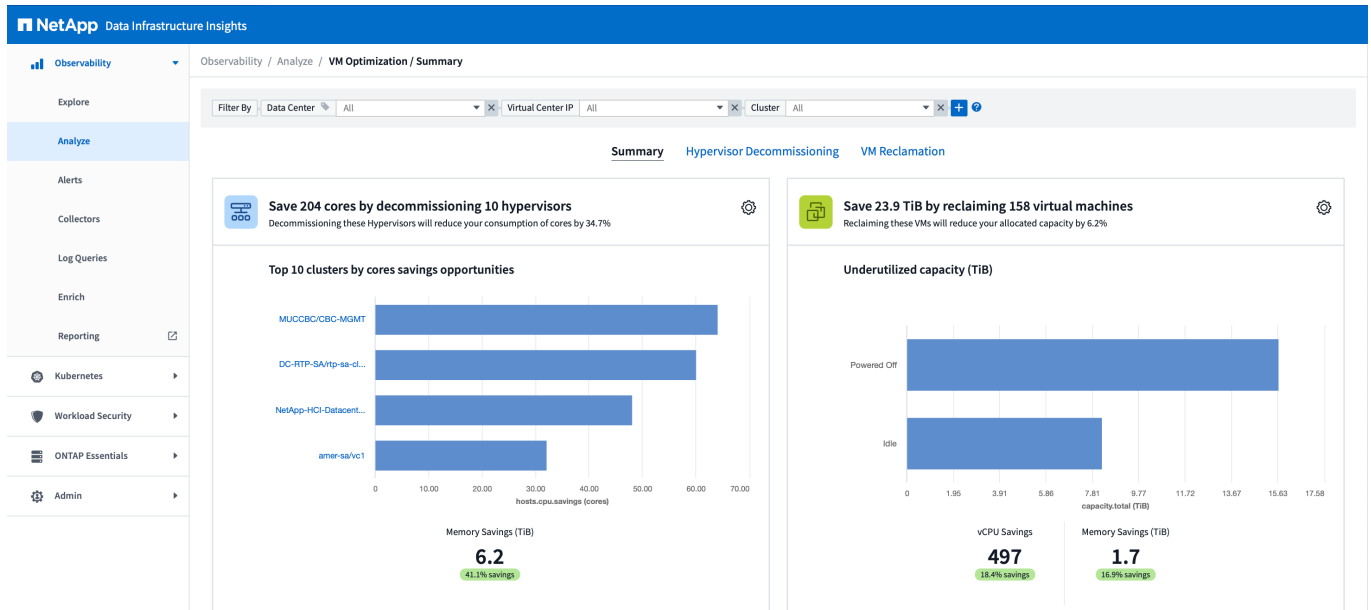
NetApp Data Infrastructure Insights

Observability
Explore
Analyze
Alerts
Collectors
Log Queries
Enrich
Reporting
Kubernetes
Workload Security
ONTAP Essentials
Admin

Observability / Analyze / VM Optimization / Summary

Filter By Data Center All Virtual Center IP All Cluster All + ?

Summary Hypervisor Decommissioning VM Reclamation

Save 204 cores by decommissioning 10 hypervisors
Decommissioning these Hypervisors will reduce your consumption of cores by 34.7%

Top 10 clusters by cores savings opportunities

MUCCBC/CBC-MGMT
DC-RTP-SA/rtp-sa-cl...
NetApp-HCI-Datacent...
amer-sa/vc1

0 10.00 20.00 30.00 40.00 50.00 60.00 70.00
hosts.cpu.savings (cores)

Memory Savings (TiB)
6.2
41.1% savings

Save 23.9 TiB by reclaiming 158 virtual machines
Reclaiming these VMs will reduce your allocated capacity by 6.2%

Underutilized capacity (TiB)

Powered Off
Idle

0 1.95 3.91 5.86 7.81 9.77 11.72 13.67 15.63 17.58
capacity.total (TiB)

vCPU Savings
497
18.4% savings

Memory Savings (TiB)
1.7
16.9% savings